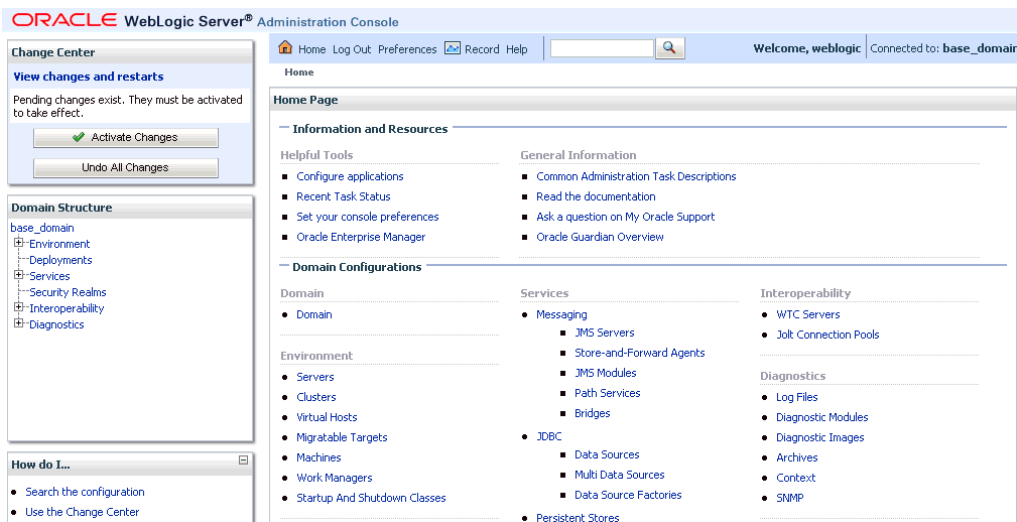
ORACLE WebLogic Server® Administration Console

Change Center

View changes and restarts

Pending changes exist. They must be activated to take effect.

Activate Changes

Undo All Changes

Domain Structure

base_domain
Environment
Deployments
Services
Security Realms
Interoperability
Diagnostics

How do I...

- Search the configuration
- Use the Change Center

Home Log Out Preferences Record Help

Welcome, weblogic | Connected to: base_domain

Home

Home Page

Information and Resources

Helpful Tools

- Configure applications
- Recent Task Status
- Set your console preferences
- Oracle Enterprise Manager

General Information

- Common Administration Task Descriptions
- Read the documentation
- Ask a question on My Oracle Support
- Oracle Guardian Overview

Domain Configurations

Domain

- Domain

Environment

- Servers
- Clusters
- Virtual Hosts
- Migratable Targets
- Machines
- Work Managers
- Startup And Shutdown Classes

Services

- Messaging
  - JMS Servers
  - Store-and-Forward Agents
  - JMS Modules
  - Path Services
  - Bridges
- JDBC
  - Data Sources
  - Multi Data Sources
  - Data Source Factories
- Persistent Stores

Interoperability

- WTC Servers
- Jolt Connection Pools

Diagnostics

- Log Files
- Diagnostic Modules
- Diagnostic Images
- Archives
- Context
- SNMP